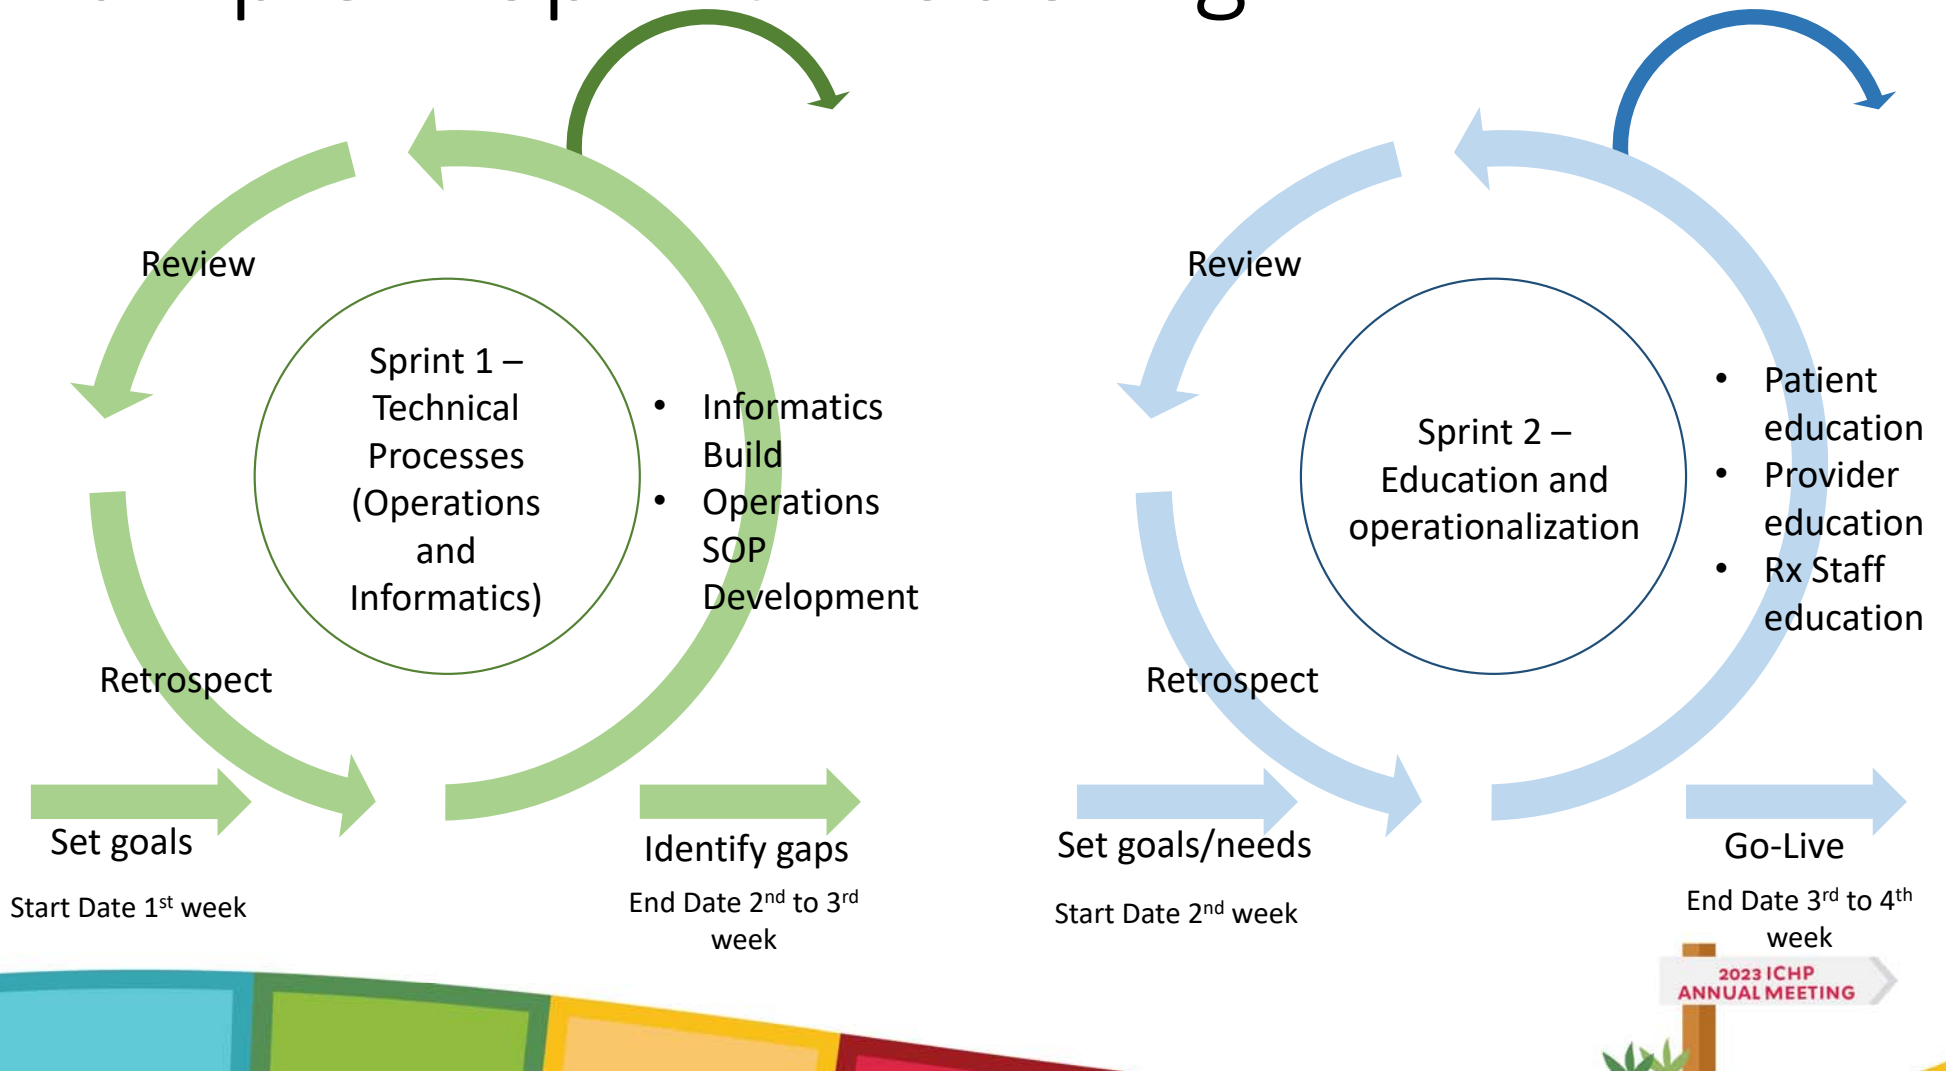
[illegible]

Review

Sprint 1 – Technical Processes (Operations and Informatics)

- Informatics Build
- Operations SOP Development

Retrospect

Set goals

Start Date 1$^{st}$ week

Identify gaps

End Date 2$^{nd}$ to 3$^{rd}$ week

Review

Sprint 2 – Education and operationalization

- Patient education
- Provider education
- Rx Staff education

Retrospect

Set goals/needs

Start Date 2$^{nd}$ week

Go-Live

End Date 3$^{rd}$ to 4$^{th}$ week

2023 ICHP ANNUAL MEETING